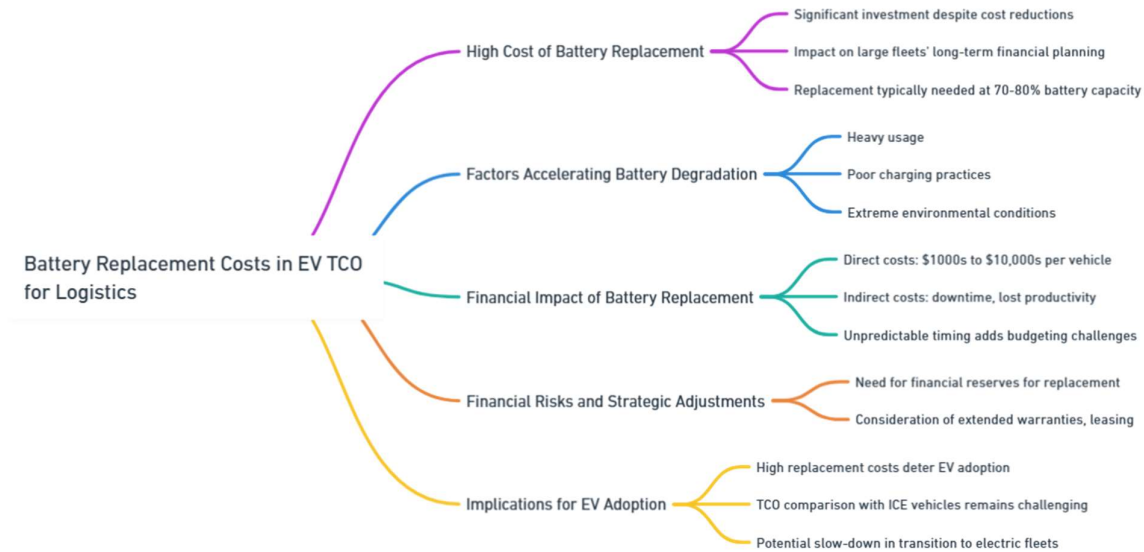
Battery Replacement Costs in EV TCO for Logistics

High Cost of Battery Replacement

Significant investment despite cost reductions

Impact on large fleets' long-term financial planning

Replacement typically needed at 70-80% battery capacity

Factors Accelerating Battery Degradation

Heavy usage

Poor charging practices

Extreme environmental conditions

Financial Impact of Battery Replacement

Direct costs: \$1000s to \$10,000s per vehicle

Indirect costs: downtime, lost productivity

Unpredictable timing adds budgeting challenges

Financial Risks and Strategic Adjustments

Need for financial reserves for replacement

Consideration of extended warranties, leasing

Implications for EV Adoption

High replacement costs deter EV adoption

TCO comparison with ICE vehicles remains challenging

Potential slow-down in transition to electric fleets